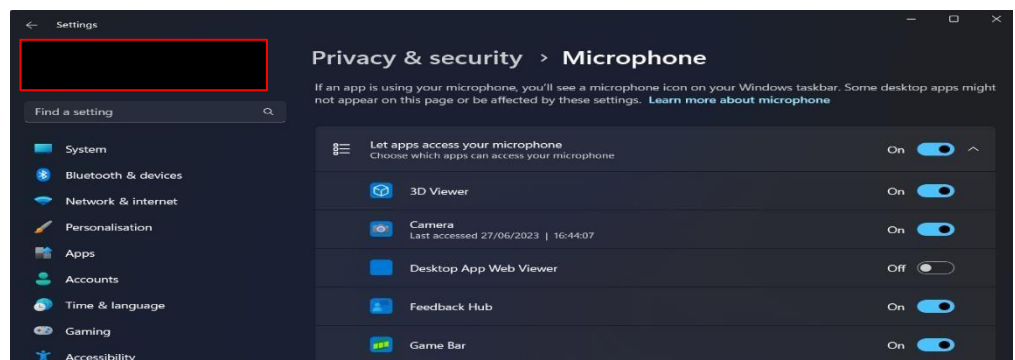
Settings

Find a setting

System
Bluetooth & devices
Network & internet
Personalisation
Apps
Accounts
Time & language
Gaming
Accessibility

Privacy & security > Microphone

If an app is using your microphone, you'll see a microphone icon on your Windows taskbar. Some desktop apps might not appear on this page or be affected by these settings. Learn more about microphone

Let apps access your microphone
Choose which apps can access your microphone
On

3D Viewer
On

Camera
Last accessed 27/06/2023 | 16:44:07
On

Desktop App Web Viewer
Off

Feedback Hub
On

Game Bar
On